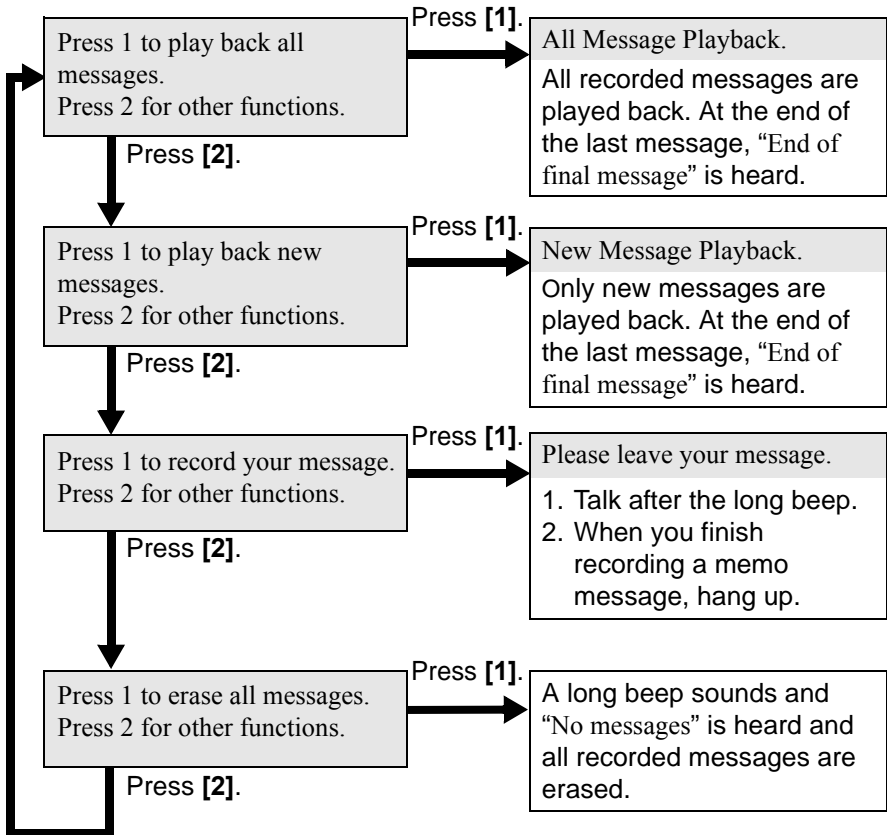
Press 1 to play back all messages.
Press 2 for other functions.

Press **[1]**.

All Message Playback.

All recorded messages are played back. At the end of the last message, "End of final message" is heard.

Press **[2]**.

Press 1 to play back new messages.
Press 2 for other functions.

Press **[1]**.

New Message Playback.

Only new messages are played back. At the end of the last message, "End of final message" is heard.

Press **[2]**.

Press 1 to record your message.
Press 2 for other functions.

Press **[1]**.

Please leave your message.

1. Talk after the long beep.
2. When you finish recording a memo message, hang up.

Press **[2]**.

Press 1 to erase all messages.
Press 2 for other functions.

Press **[1]**.

A long beep sounds and "No messages" is heard and all recorded messages are erased.

Press **[2]**.